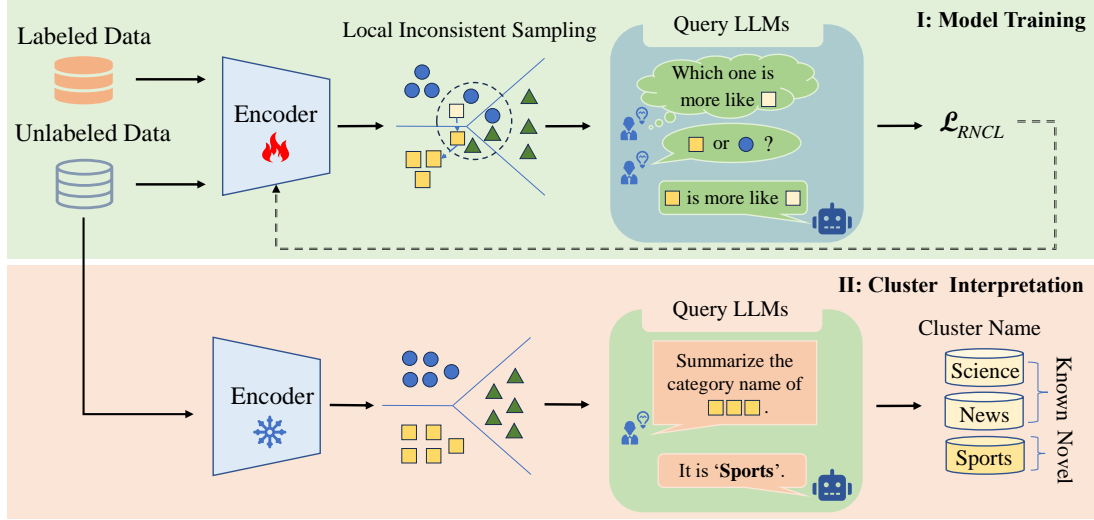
I: Model Training

Labeled Data

Unlabeled Data

Encoder

Local Inconsistent Sampling

Query LLMs

Which one is more like

or ?

is more like

$\mathcal{L}_{RNCL}$

II: Cluster Interpretation

Encoder

Query LLMs

Summarize the category name of .

It is '**Sports**'.

Cluster Name

Science

News

Sports

Known

Novel